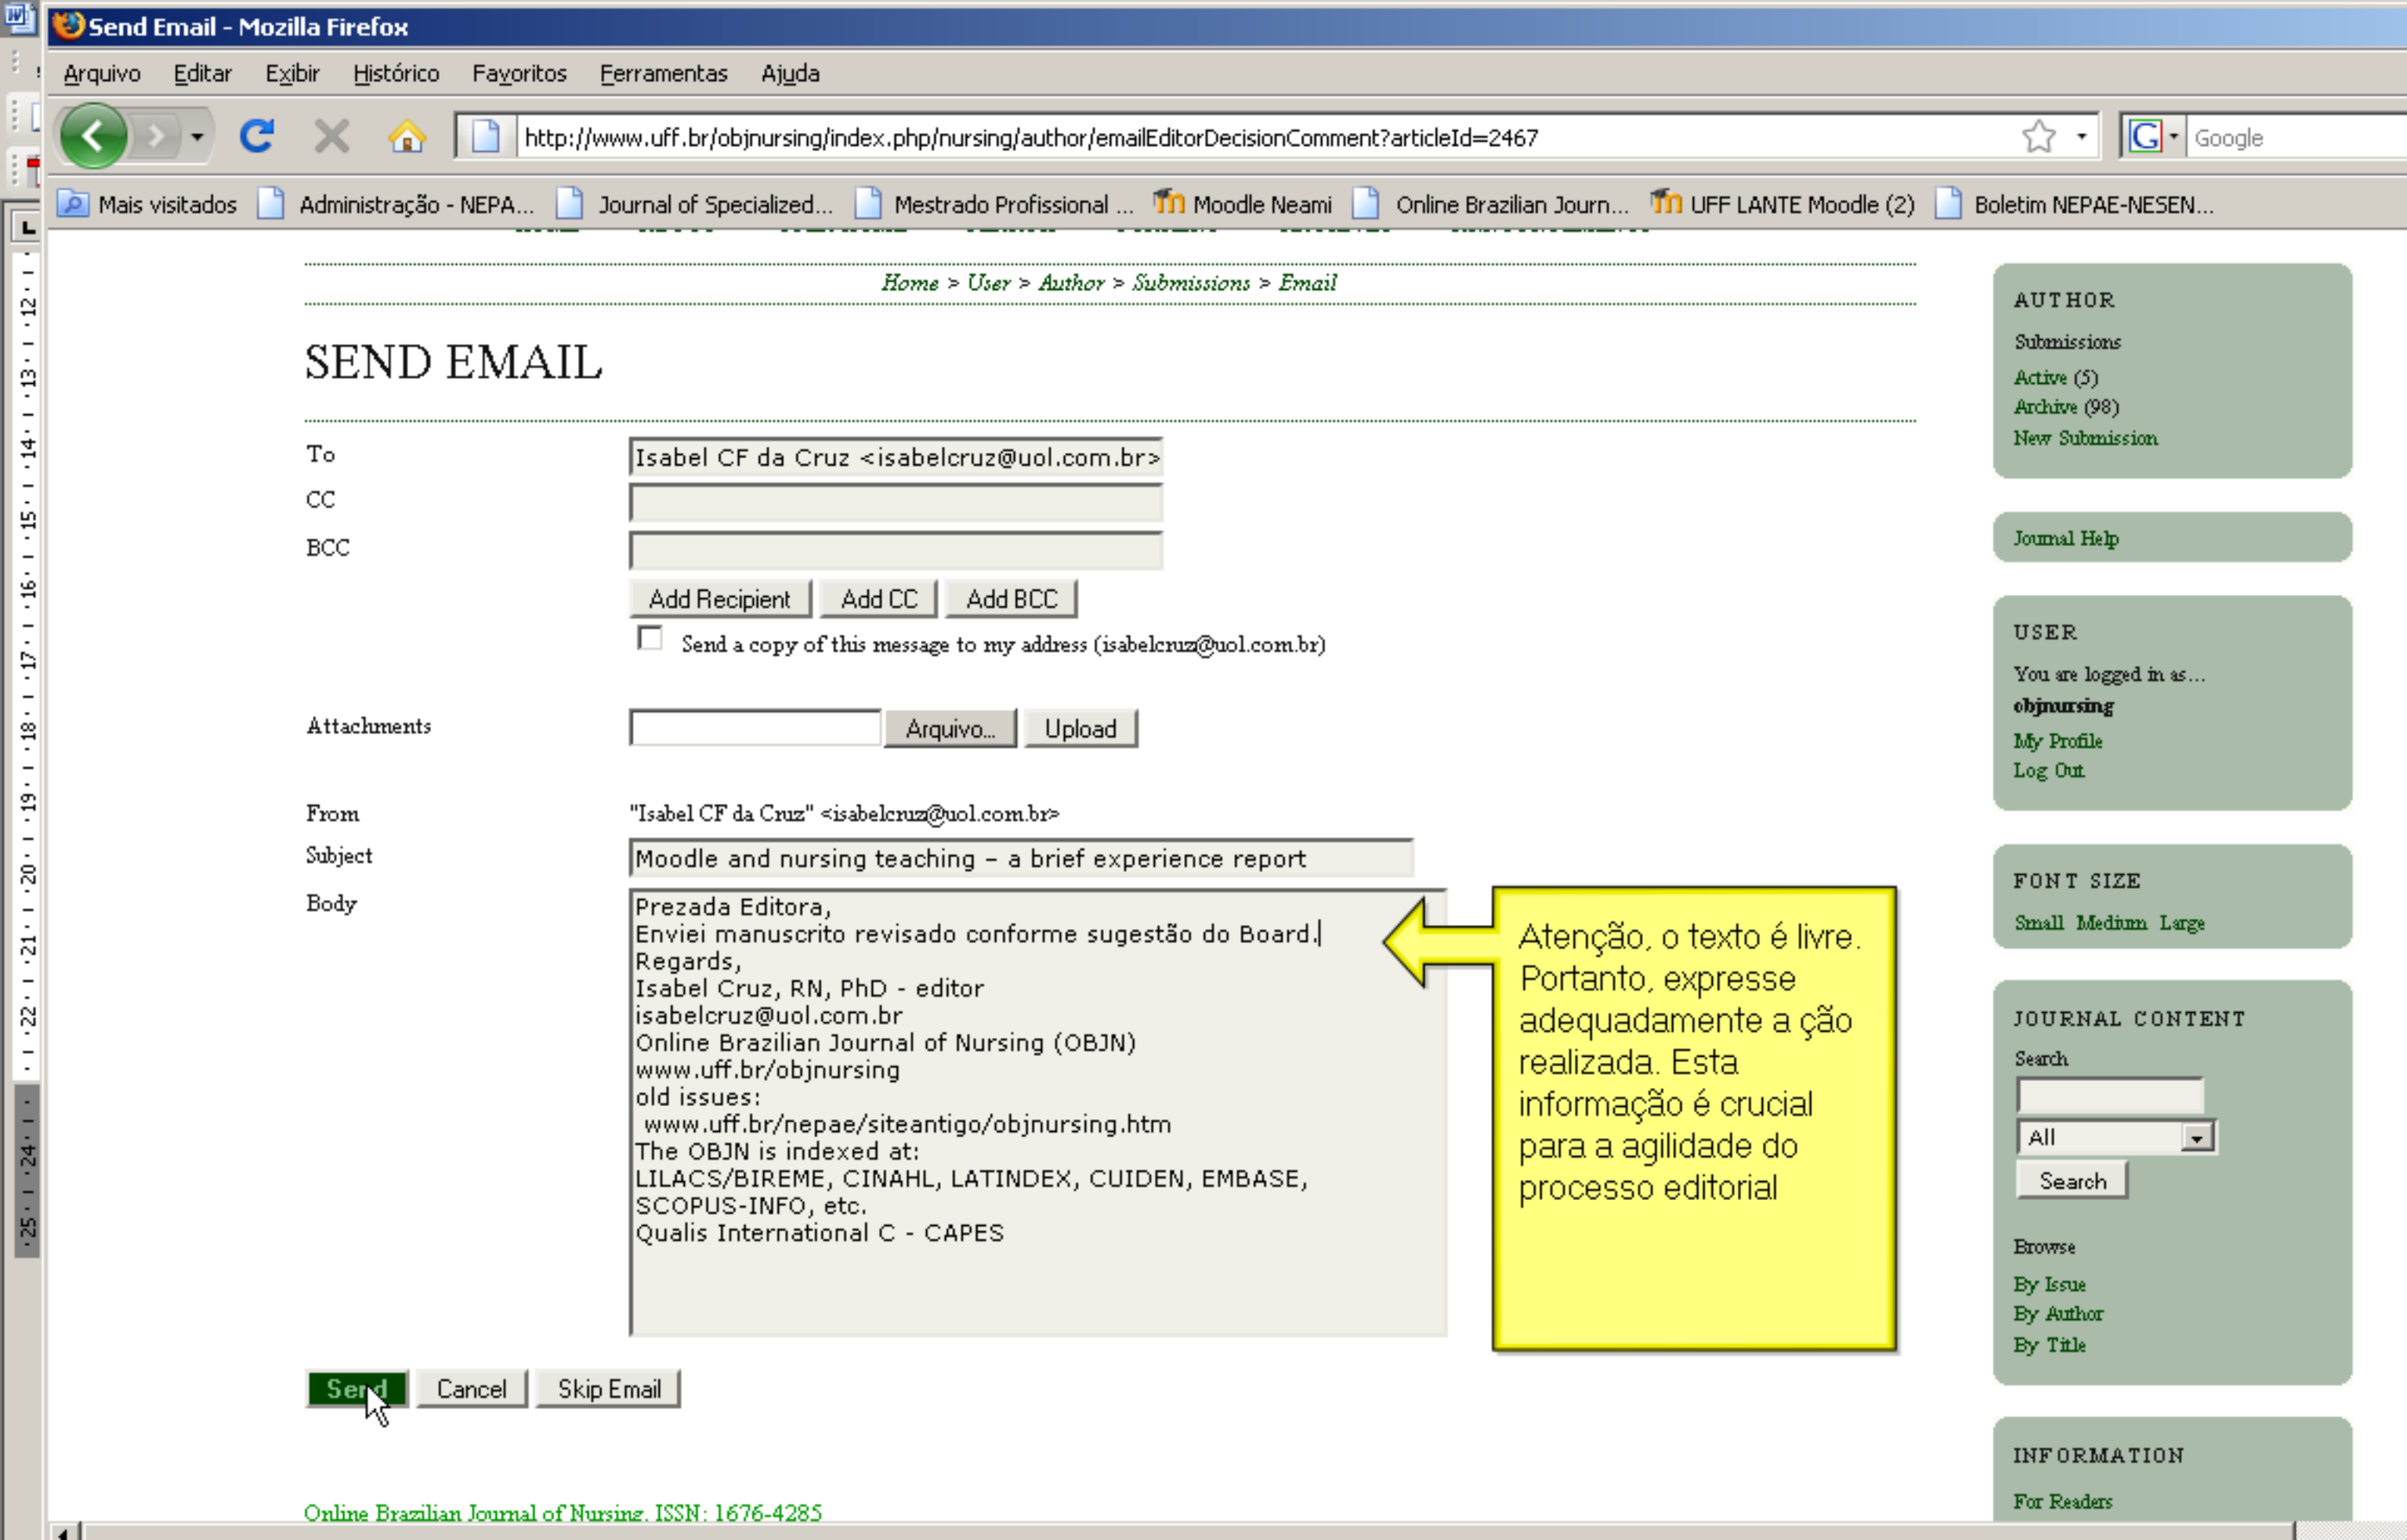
Send Email - Mozilla Firefox

Arquivo Editar Exibir Histórico Favoritos Ferramentas Ajuda

http://www.uff.br/objnursing/index.php/nursing/author/emailEditorDecisionComment?articleId=2467

Google

Mais visitados Administração - NEPA... Journal of Specialized... Mestrado Profissional ... Moodle Neami Online Brazilian Journ... UFF LANTE Moodle (2) Boletim NEPAE-NESEN...

Home > User > Author > Submissions > Email

SEND EMAIL

To Isabel CF da Cruz <isabelcruz@uol.com.br>
CC
BCC

Add Recipient Add CC Add BCC

Send a copy of this message to my address (isabelcruz@uol.com.br)

Attachments Arquivo... Upload

From "Isabel CF da Cruz" <isabelcruz@uol.com.br>
Subject Moodle and nursing teaching - a brief experience report
Body
Prezada Editora,
Enviei manuscrito revisado conforme sugestão do Board.
Regards,
Isabel Cruz, RN, PhD - editor
isabelcruz@uol.com.br
Online Brazilian Journal of Nursing (OBJN)
www.uff.br/objnursing
old issues:
www.uff.br/nepae/siteantigo/objnursing.htm
The OBJN is indexed at:
LILACS/BIREME, CINAHL, LATINDEX, CUIDEN, EMBASE, SCOPUS-INFO, etc.
Qualis International C - CAPES

Atenção, o texto é livre. Portanto, expresse adequadamente a ção realizada. Esta informação é crucial para a agilidade do processo editorial

Send Cancel Skip Email

Online Brazilian Journal of Nursing. ISSN: 1676-4285

AUTHOR
Submissions
Active (5)
Archive (98)
New Submission

Journal Help

USER
You are logged in as...
objnursing
My Profile
Log Out

FONT SIZE
Small Medium Large

JOURNAL CONTENT
Search
All
Search
Browse
By Issue
By Author
By Title

INFORMATION
For Readers